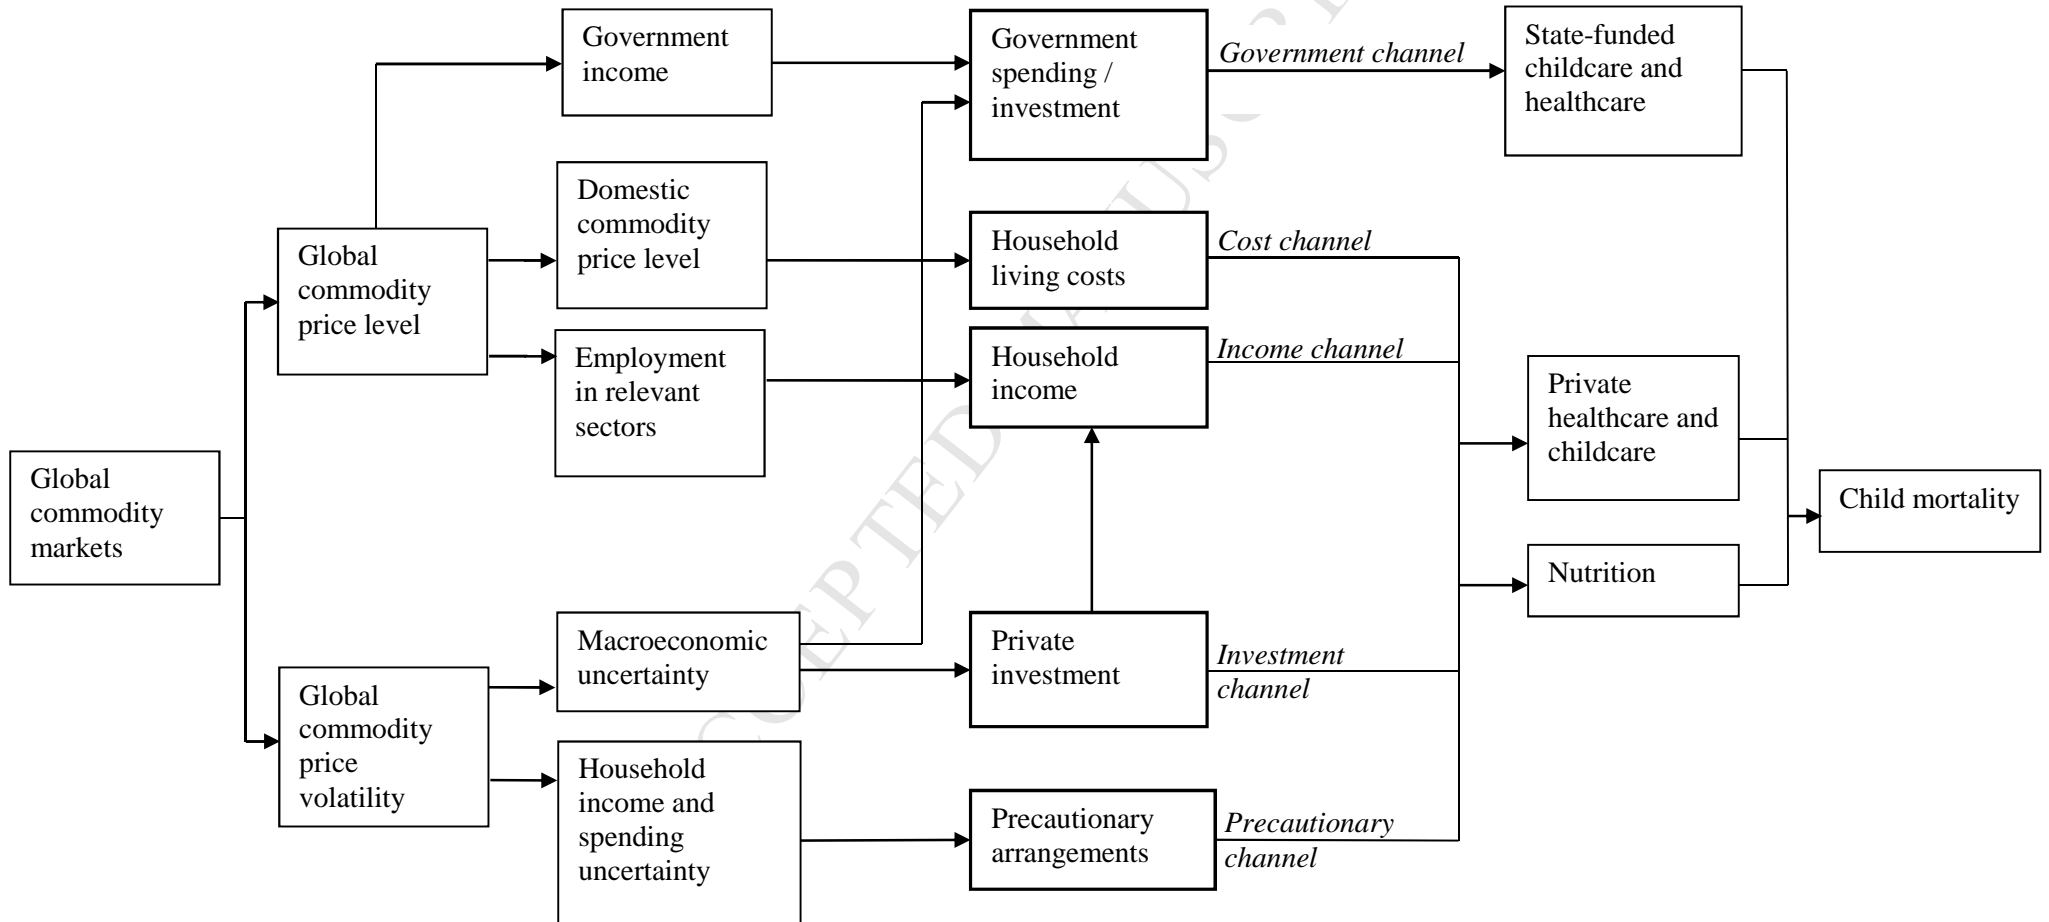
Global commodity markets

Global commodity price level

Global commodity price volatility

Government income

Domestic commodity price level

Employment in relevant sectors

Macroeconomic uncertainty

Household income and spending uncertainty

Government spending / investment

Household living costs

Household income

Private investment

Precautionary arrangements

*Government channel*

*Cost channel*

*Income channel*

*Investment channel*

*Precautionary channel*

State-funded childcare and healthcare

Private healthcare and childcare

Nutrition

Child mortality